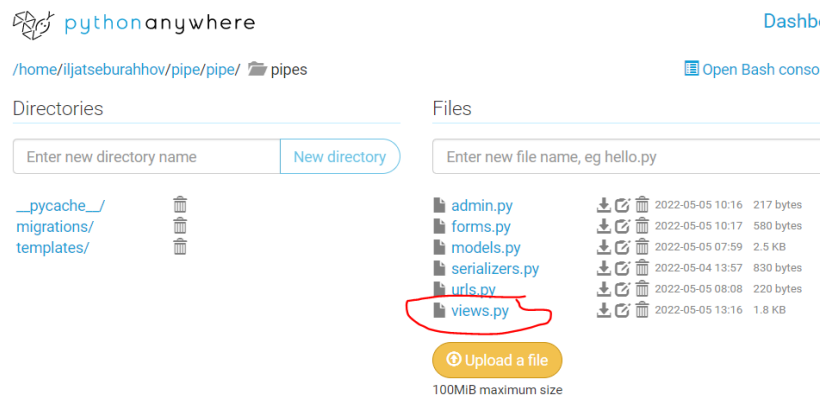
pythonanywhere

Dashb

/home/iljatseburahhov/pipe/pipe/ pipes

Open Bash conso

Directories

Enter new directory name

New directory

__pycache__/
migrations/
templates/

Files

Enter new file name, eg hello.py

| admin.py | 2022-05-05 10:16 | 217 bytes |
|---|---|---|
| forms.py | 2022-05-05 10:17 | 580 bytes |
| models.py | 2022-05-05 07:59 | 2.5 KB |
| serializers.py | 2022-05-04 13:57 | 830 bytes |
| urls.py | 2022-05-05 08:08 | 220 bytes |
| views.py | 2022-05-05 13:16 | 1.8 KB |

Upload a file

100MiB maximum size